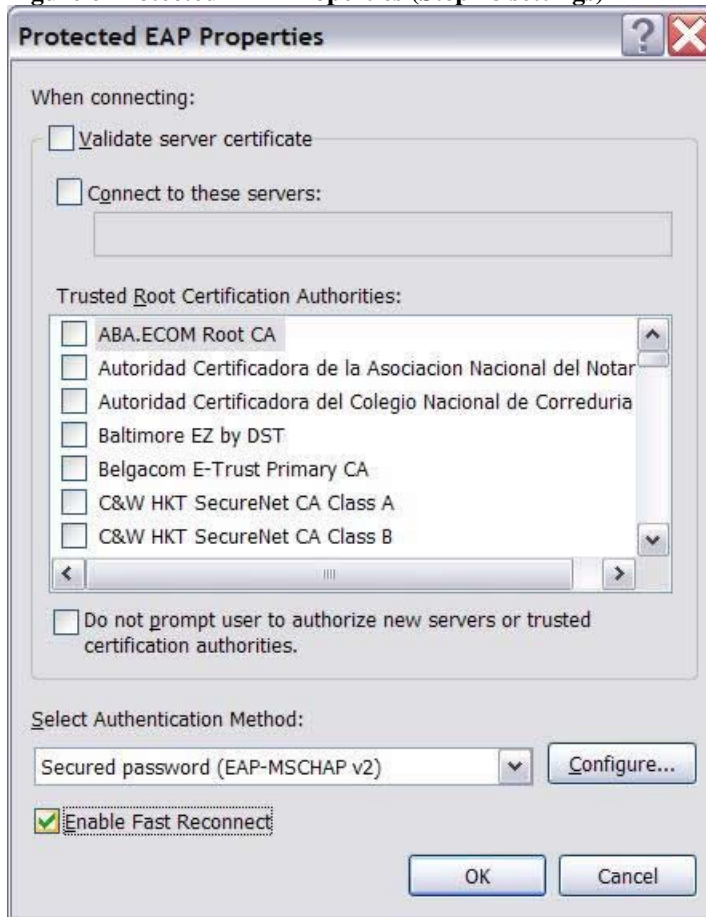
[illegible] Protected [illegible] Properties (Step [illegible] settings)

Protected EAP Properties

When connecting:

Validate server certificate

Connect to these servers:

Trusted Root Certification Authorities:

ABA.ECOM Root CA
Autoridad Certificadora de la Asociacion Nacional del Notar
Autoridad Certificadora del Colegio Nacional de Correduria
Baltimore EZ by DST
Belgacom E-Trust Primary CA
C&W HKT SecureNet CA Class A
C&W HKT SecureNet CA Class B

Do not prompt user to authorize new servers or trusted certification authorities.

Select Authentication Method:

Secured password (EAP-MSCHAP v2)

Configure...

Enable Fast Reconnect

OK

Cancel